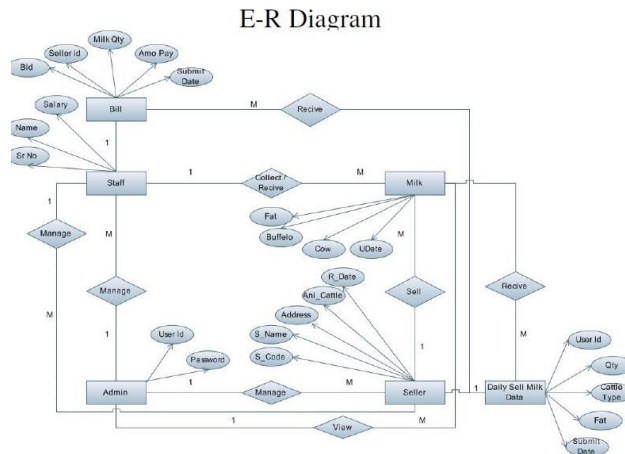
E-R Diagram

Bid
Seller Id
Milk Qty
Amo Pay
Submit Date
Bill
M
Recive
Salary
Name
Sr No
1
Staff
1
Collect / Recive
M
Milk
1
Manage
M
Fat
Buffelo
Cow
UDate
M
R_Date
Ani_Cattle
Sell
Recive
Manage
Address
M
S_Name
M
S_Code
1
1
User Id
Password
1
Admin
Manage
M
Seller
1
Daily Sell Milk Data
User Id
Qty
Cattle Type
Fat
Submit Date
1
View
M